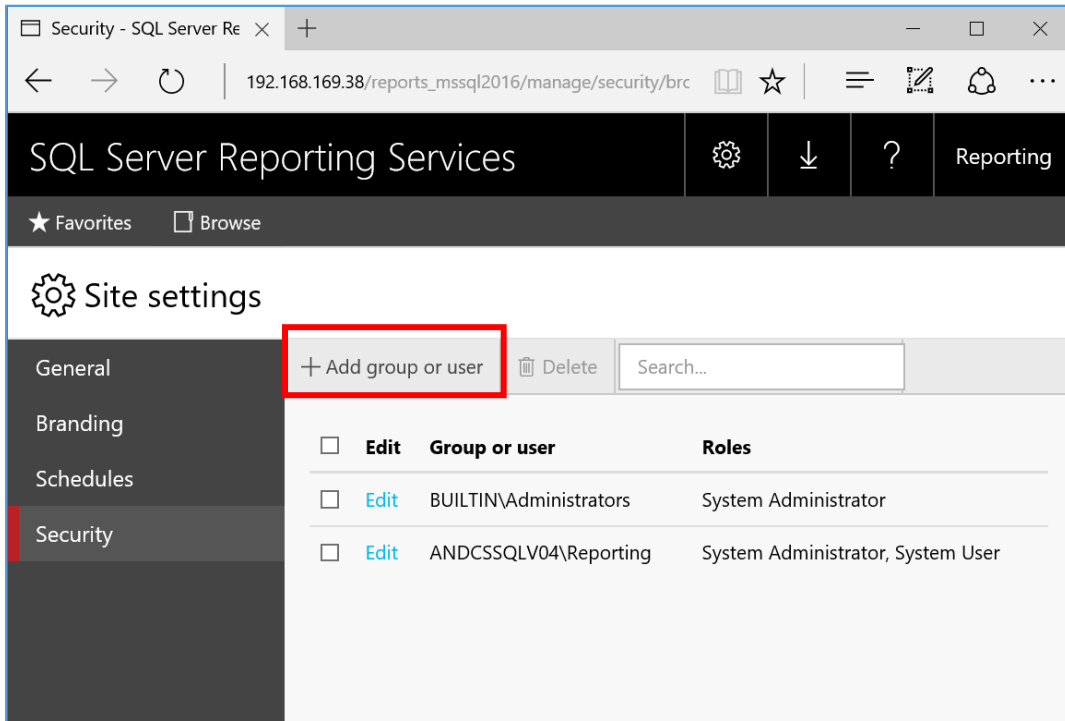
Security - SQL Server Re ×

192.168.169.38/reports_mssql2016/manage/security/brc

SQL Server Reporting Services

Reporting

Favorites Browse

Site settings

General

Branding

Schedules

Security

+ Add group or user

Delete

Search...

| | Edit | Group or user | Roles |
|---|---|---|---|
| ☐ | Edit | BUILTIN\Administrators | System Administrator |
| ☐ | Edit | ANDCSSQLV04\Reporting | System Administrator, System User |